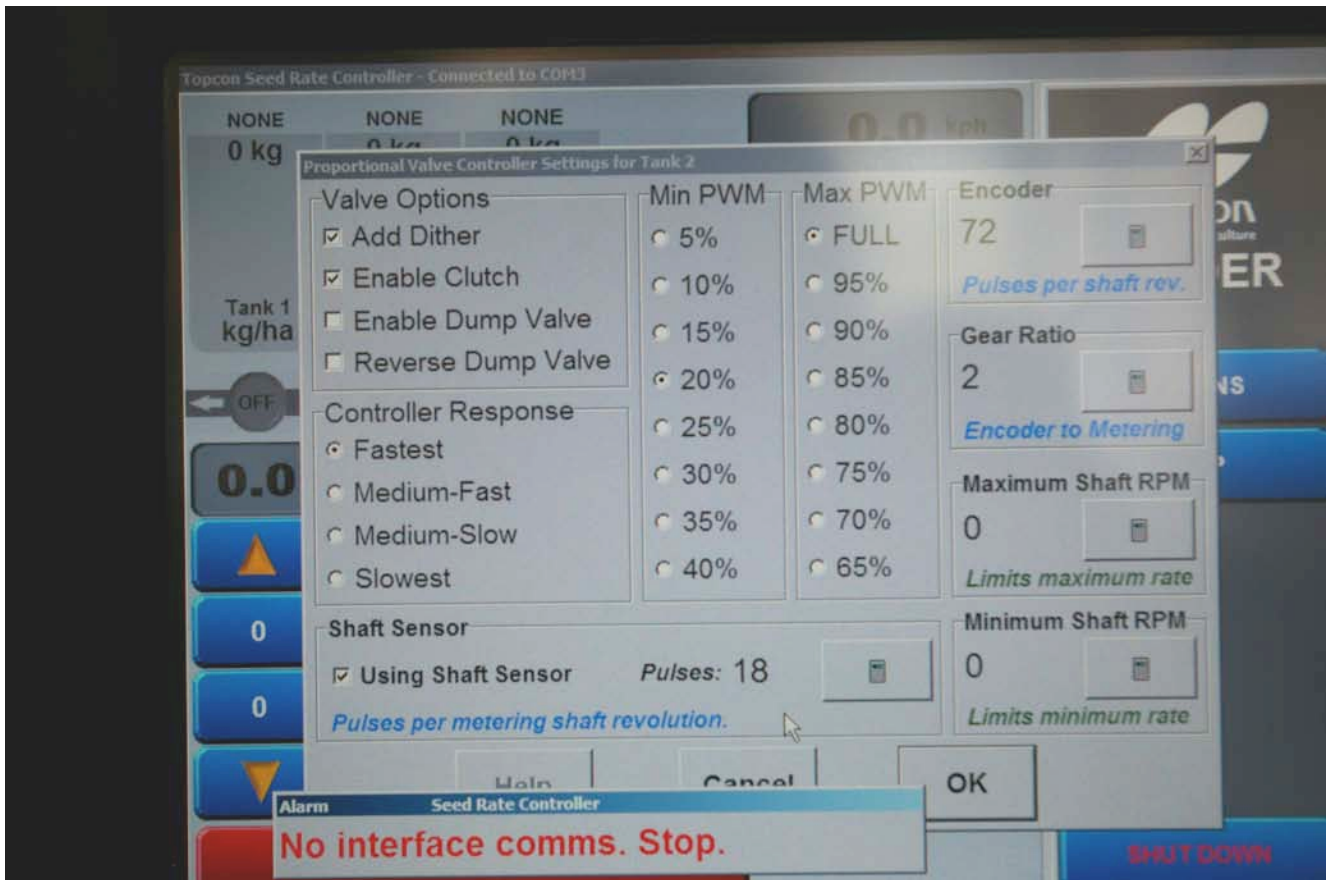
Topcon Seed Rate Controller - Connected to COM3

NONE
0 kg

NONE

NONE

Tank 1
kg/ha

OFF

0.0

0

0

Proportional Valve Controller Settings for Tank 2

Valve Options
☑ Add Dither
☑ Enable Clutch
☐ Enable Dump Valve
☐ Reverse Dump Valve

Controller Response
Fastest
Medium-Fast
Medium-Slow
Slowest

Min PWM
5%
10%
15%
20%
25%
30%
35%
40%

Max PWM
FULL
95%
90%
85%
80%
75%
70%
65%

Encoder
72
Pulses per shaft rev.

Gear Ratio
2
Encoder to Metering

Maximum Shaft RPM
0
Limits maximum rate

Minimum Shaft RPM
0
Limits minimum rate

Shaft Sensor
☑ Using Shaft Sensor
Pulses: 18
Pulses per metering shaft revolution.

Help
Cancel
OK

ER
NS

Alarm
Seed Rate Controller
No interface comms. Stop.

SHUT DOWN